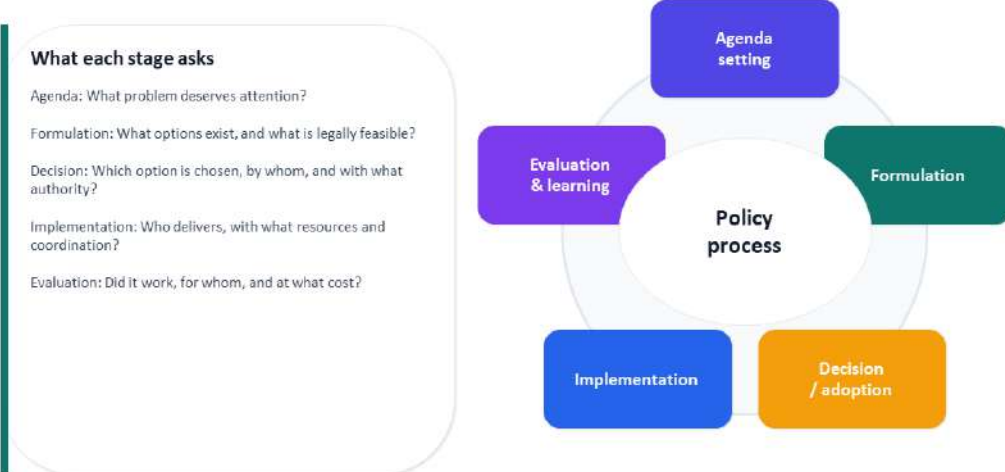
What each stage asks

Agenda: What problem deserves attention?

Formulation: What options exist, and what is legally feasible?

Decision: Which option is chosen, by whom, and with what authority?

Implementation: Who delivers, with what resources and coordination?

Evaluation: Did it work, for whom, and at what cost?

Agenda setting

Evaluation & learning

Formulation

Policy process

Implementation

Decision / adoption